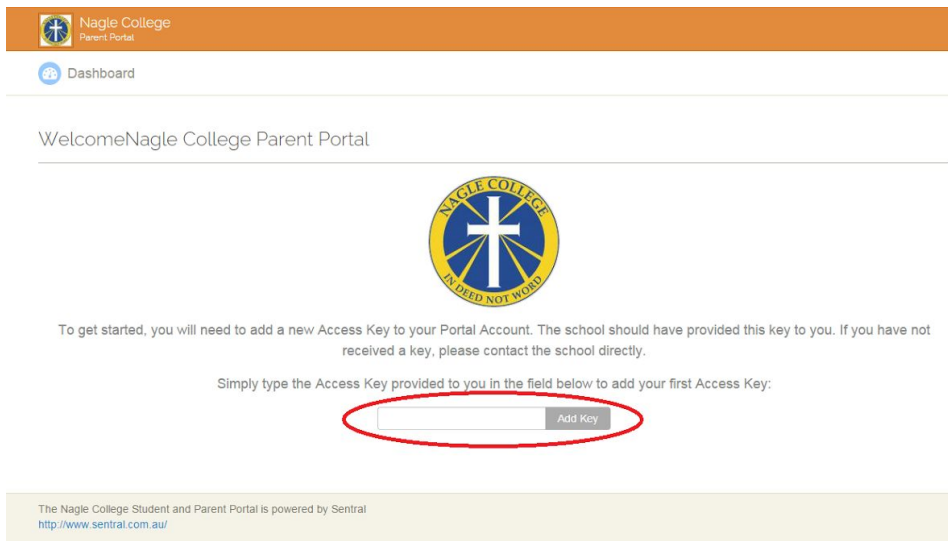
Nagle College
Parent Portal

Dashboard

WelcomeNagle College Parent Portal

NAGLE COLLEGE
IN DEED NOT WORD

To get started, you will need to add a new Access Key to your Portal Account. The school should have provided this key to you. If you have not received a key, please contact the school directly.

Simply type the Access Key provided to you in the field below to add your first Access Key:

Add Key

The Nagle College Student and Parent Portal is powered by Sentral
http://www.sentral.com.au/